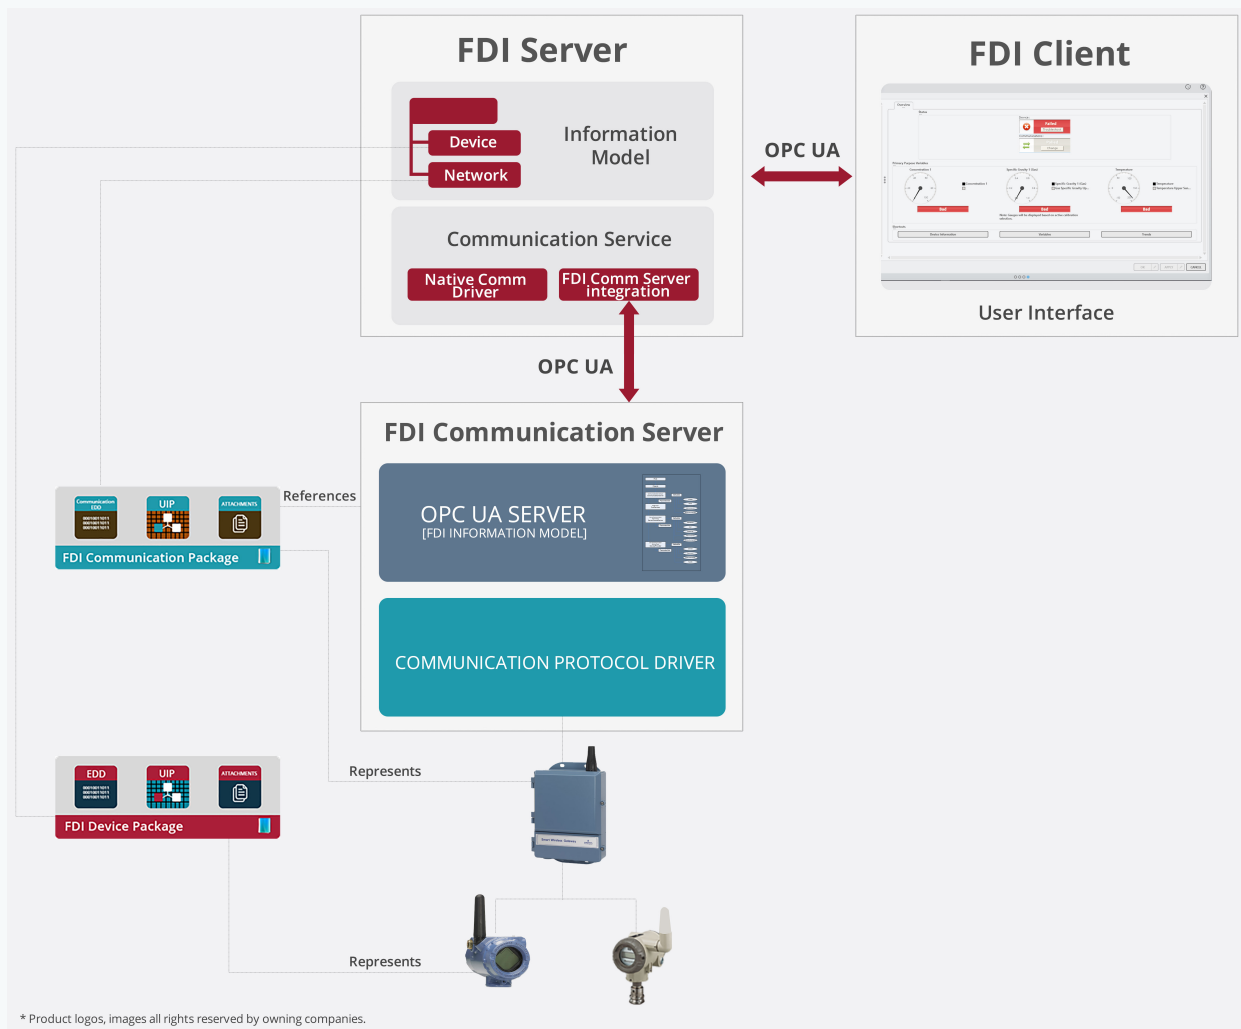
FDI Server

Device
Network
Information Model

Communication Service

Native Comm Driver
FDI Comm Server integration

OPC UA

FDI Client

User Interface

OPC UA

FDI Communication Server

OPC UA SERVER
[FDI INFORMATION MODEL]

COMMUNICATION PROTOCOL DRIVER

References

Communication EDD
UIP
ATTACHMENTS
FDI Communication Package

Represents

EDD
UIP
ATTACHMENTS
FDI Device Package

Represents

* Product logos, images all rights reserved by owning companies.